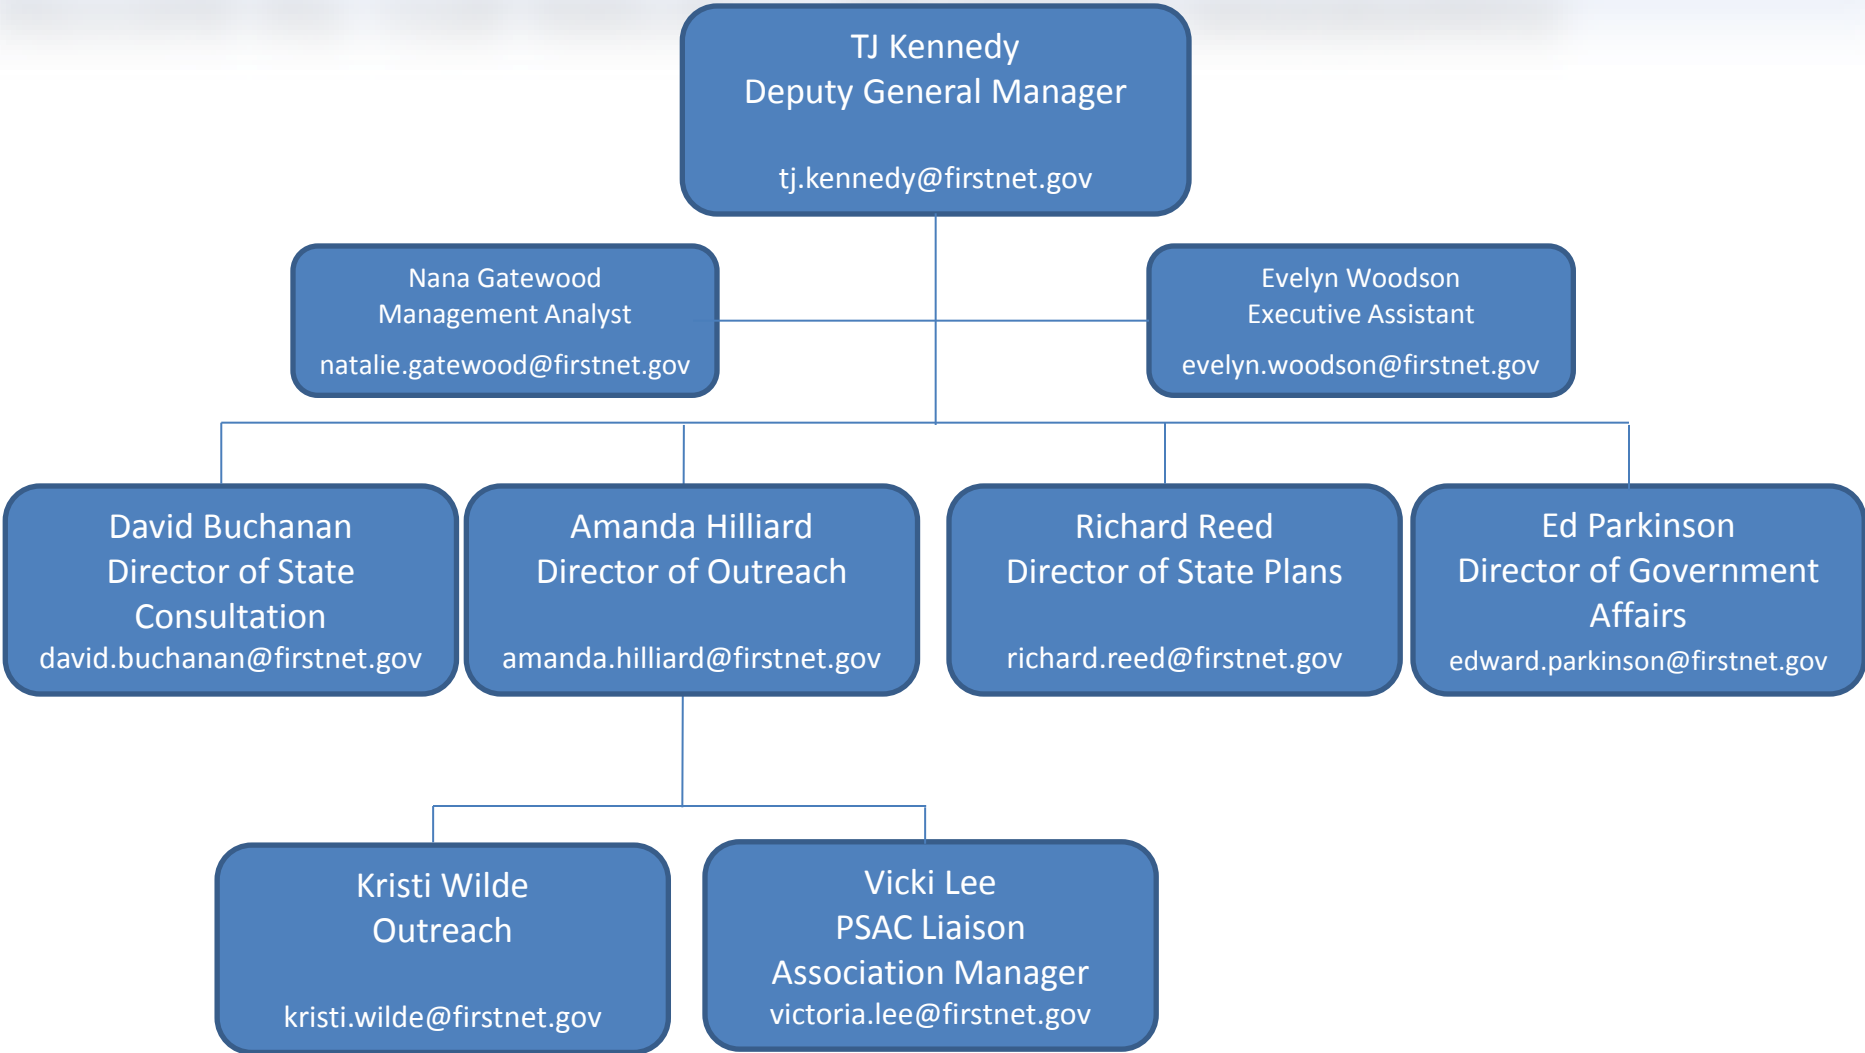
TJ Kennedy
Deputy General Manager

tj.kennedy@firstnet.gov

Nana Gatewood
Management Analyst

natalie.gatewood@firstnet.gov

Evelyn Woodson
Executive Assistant

evelyn.woodson@firstnet.gov

David Buchanan
Director of State Consultation
david.buchanan@firstnet.gov

Amanda Hilliard
Director of Outreach

amanda.hilliard@firstnet.gov

Richard Reed
Director of State Plans

richard.reed@firstnet.gov

Ed Parkinson
Director of Government Affairs
edward.parkinson@firstnet.gov

Kristi Wilde
Outreach

kristi.wilde@firstnet.gov

Vicki Lee
PSAC Liaison
Association Manager
victoria.lee@firstnet.gov